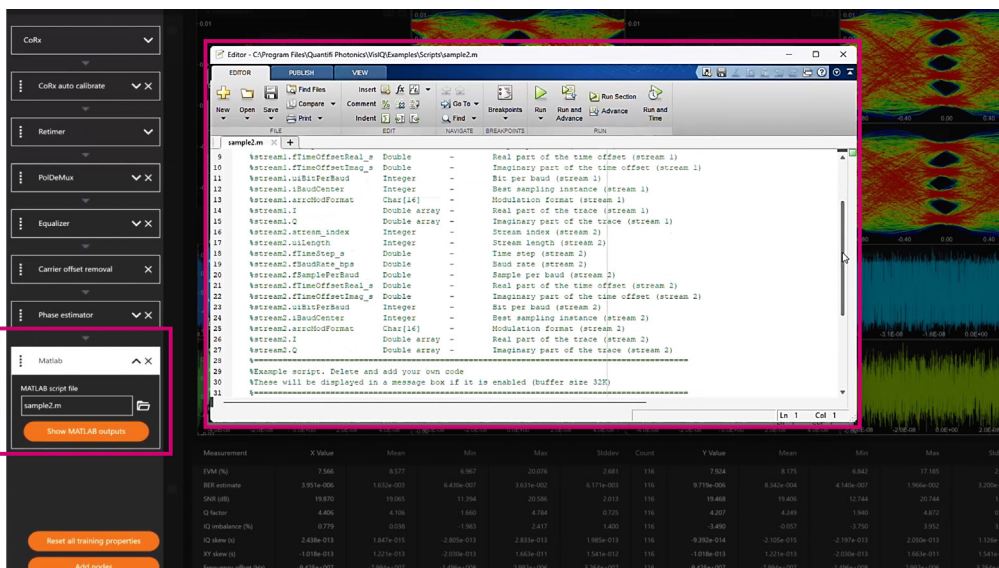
CoRx

CoRx auto calibrate

Retimer

PolDeMux

Equalizer

Carrier offset removal

Phase estimator

Matlab

MATLAB script file

sample2.m

Show MATLAB outputs

Reset all training properties

Add nodes

Editor - C:\Program Files\Quantifi Photonics\VisIQ\Examples\Scripts\sample2.m

EDITOR PUBLISH VIEW

New Open Save Find Files Compare Print FILE

Insert $fx$ Comment Indent EDIT

Go To Find NAVIGATE

Breakpoints BREAKPOINTS

Run Run and Advance Run Section Advance Run and Time RUN

sample2.m +

9 %stream1.fTimeOffsetReal_s Double - Real part of the time offset (stream 1)
10 %stream1.fTimeOffsetImag_s Double - Imaginary part of the time offset (stream 1)
11 %stream1.uiBitPerBaud Integer - Bit per baud (stream 1)
12 %stream1.iBaudCenter Integer - Best sampling instance (stream 1)
13 %stream1.arrcModFormat Char[16] - Modulation format (stream 1)
14 %stream1.I Double array - Real part of the trace (stream 1)
15 %stream1.Q Double array - Imaginary part of the trace (stream 1)
16 %stream2.stream_index Integer - Stream index (stream 2)
17 %stream2.uiLength Integer - Stream length (stream 2)
18 %stream2.fTimeStep_s Double - Time step (stream 2)
19 %stream2.fBaudRate_bps Double - Baud rate (stream 2)
20 %stream2.fSamplePerBaud Double - Sample per baud (stream 2)
21 %stream2.fTimeOffsetReal_s Double - Real part of the time offset (stream 2)
22 %stream2.fTimeOffsetImag_s Double - Imaginary part of the time offset (stream 2)
23 %stream2.uiBitPerBaud Integer - Bit per baud (stream 2)
24 %stream2.iBaudCenter Integer - Best sampling instance (stream 2)
25 %stream2.arrcModFormat Char[16] - Modulation format (stream 2)
26 %stream2.I Double array - Real part of the trace (stream 2)
27 %stream2.Q Double array - Imaginary part of the trace (stream 2)
28 %==========================================================
29 %Example script. Delete and add your own code
30 %These will be displayed in a message box if it is enabled (buffer size 32K)
31 %==========================================================

Ln 1 Col 1

| Measurement | X Value | Mean | Min | Max | Stddev | Count | Y Value | Mean | Min | Max |
|---|---|---|---|---|---|---|---|---|---|---|
| EVM (%) | 7.566 | 8.577 | 6.967 | 20.076 | 2.681 | 116 | 7.924 | 8.175 | 6.842 | 17.185 |
| BER estimate | 3.951e-006 | 1.632e-003 | 6.430e-007 | 3.631e-002 | 6.171e-003 | 116 | 9.719e-006 | 8.342e-004 | 4.140e-007 | 1.966e-002 |
| SNR (dB) | 19.870 | 19.065 | 11.394 | 20.586 | 2.013 | 116 | 19.468 | 19.406 | 12.744 | 20.744 |
| Q factor | 4.406 | 4.106 | 1.660 | 4.784 | 0.725 | 116 | 4.207 | 4.249 | 1.940 | 4.872 |
| IQ imbalance (%) | 0.779 | 0.038 | -1.963 | 2.417 | 1.400 | 116 | -3.490 | -0.057 | -3.750 | 3.952 |
| IQ skew (s) | 2.438e-013 | 1.847e-015 | -2.805e-013 | 2.833e-013 | 1.985e-013 | 116 | -9.392e-014 | -2.105e-015 | -2.197e-013 | 2.050e-013 |
| XY skew (s) | -1.018e-013 | 1.221e-013 | -2.030e-013 | 1.663e-011 | 1.541e-012 | 116 | -1.018e-013 | 1.221e-013 | -2.030e-013 | 1.663e-011 |